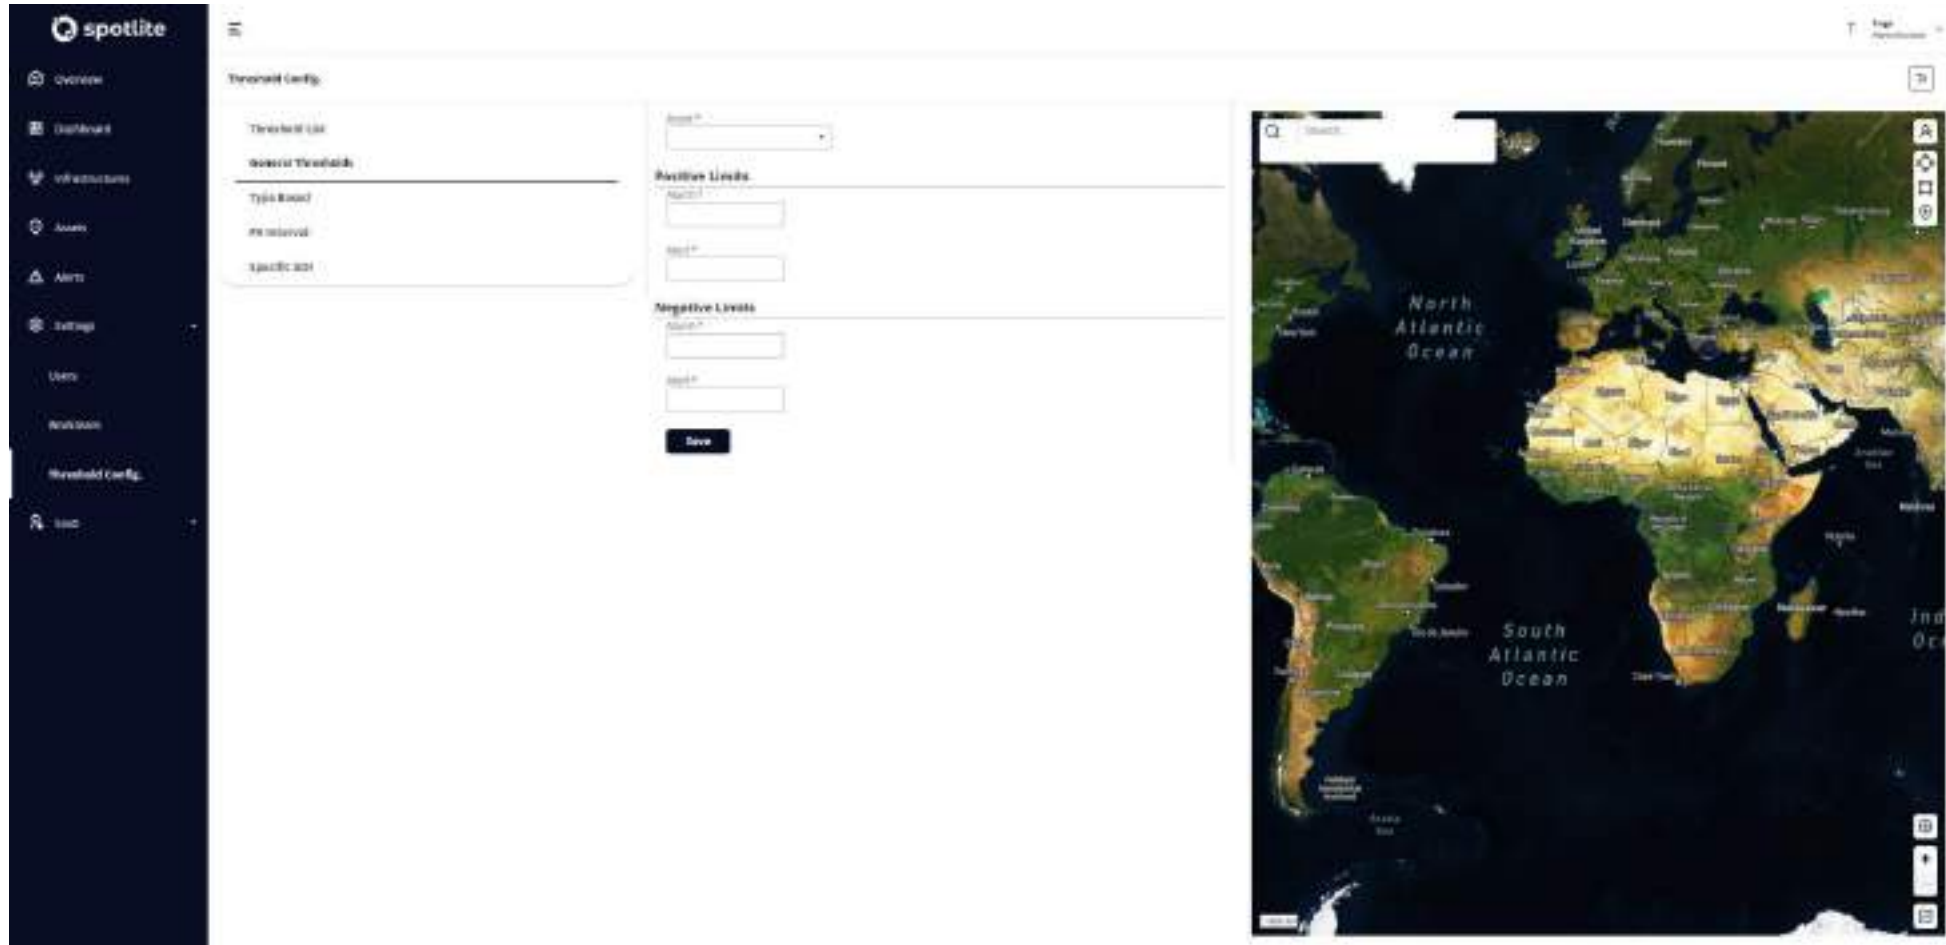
spotlite

Overview
Dashboard
Infrastructure
Assets
Alerts
Settings
Users
Worklows
Threshold Config.
Tools

Threshold Config.

Threshold List
General Thresholds
Type Based
PK Interval
Specific KM

Asset *
Positive Limits
Warn *
Alert *
Negative Limits
Warn *
Alert *
Save

Search

North Atlantic Ocean
South Atlantic Ocean
Ind Oc